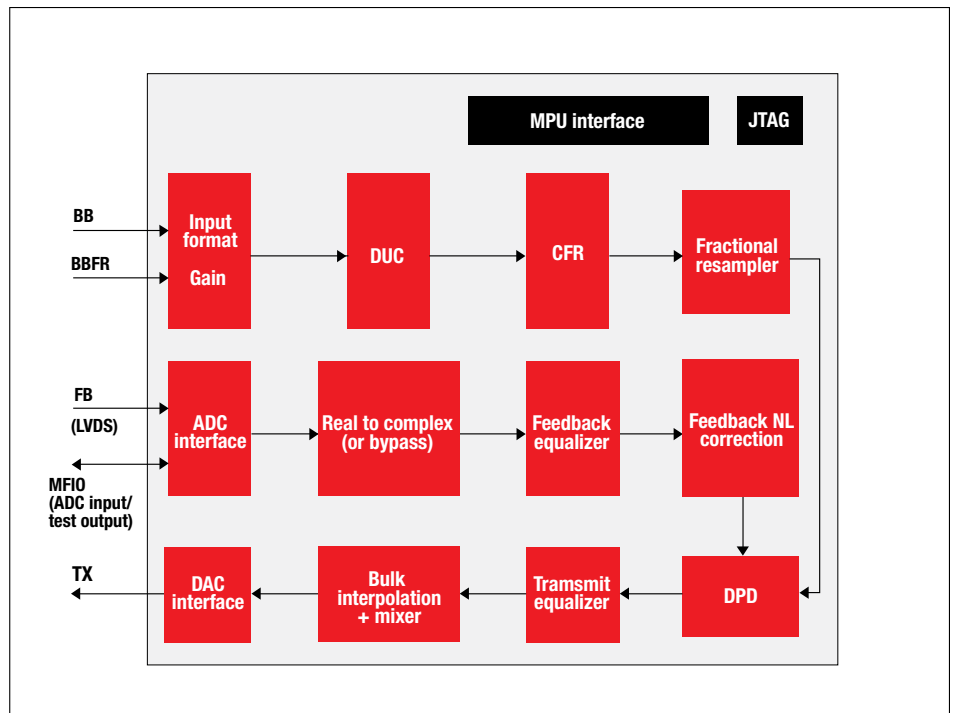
MPU interface

JTAG

BB

BBFR

Input format

Gain

DUC

CFR

Fractional resampler

FB (LVDS)

ADC interface

Real to complex (or bypass)

Feedback equalizer

Feedback NL correction

MFIO (ADC input/ test output)

TX

DAC interface

Bulk interpolation + mixer

Tramsmit equalizer

DPD